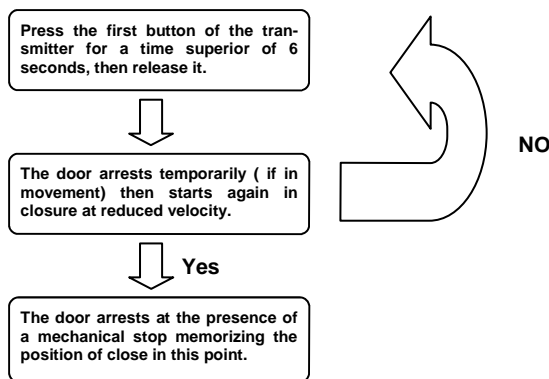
Press the first button of the transmitter for a time superior of 6 seconds, then release it.

The door arrests temporarily ( if in movement) then starts again in closure at reduced velocity.

NO

Yes

The door arrests at the presence of a mechanical stop memorizing the position of close in this point.